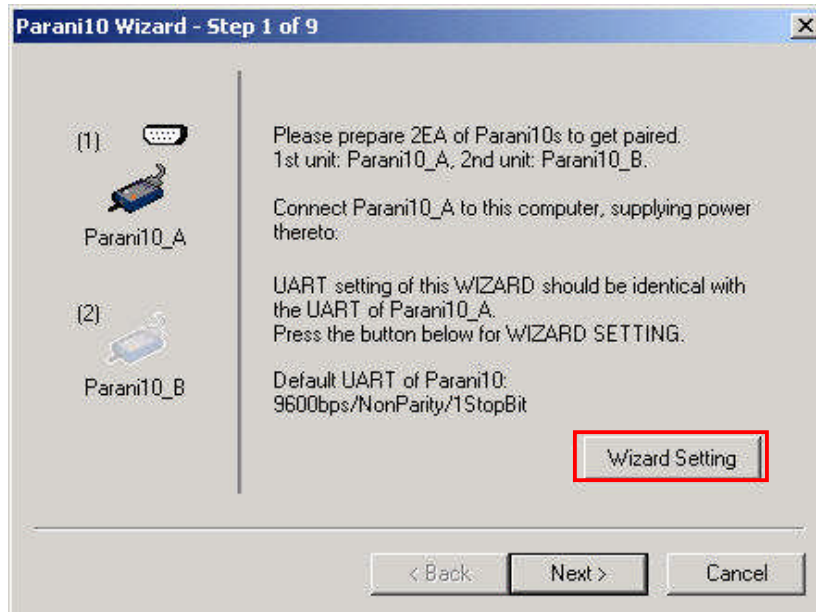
Parani10 Wizard - Step 1 of 9

X

(1)

Parani10_A

(2)

Parani10_B

Please prepare 2EA of Parani10s to get paired.
1st unit: Parani10_A, 2nd unit: Parani10_B.

Connect Parani10_A to this computer, supplying power thereto.

UART setting of this WIZARD should be identical with the UART of Parani10_A.
Press the button below for WIZARD SETTING.

Default UART of Parani10:
9600bps/NonParity/1StopBit

Wizard Setting

< Back

Next >

Cancel